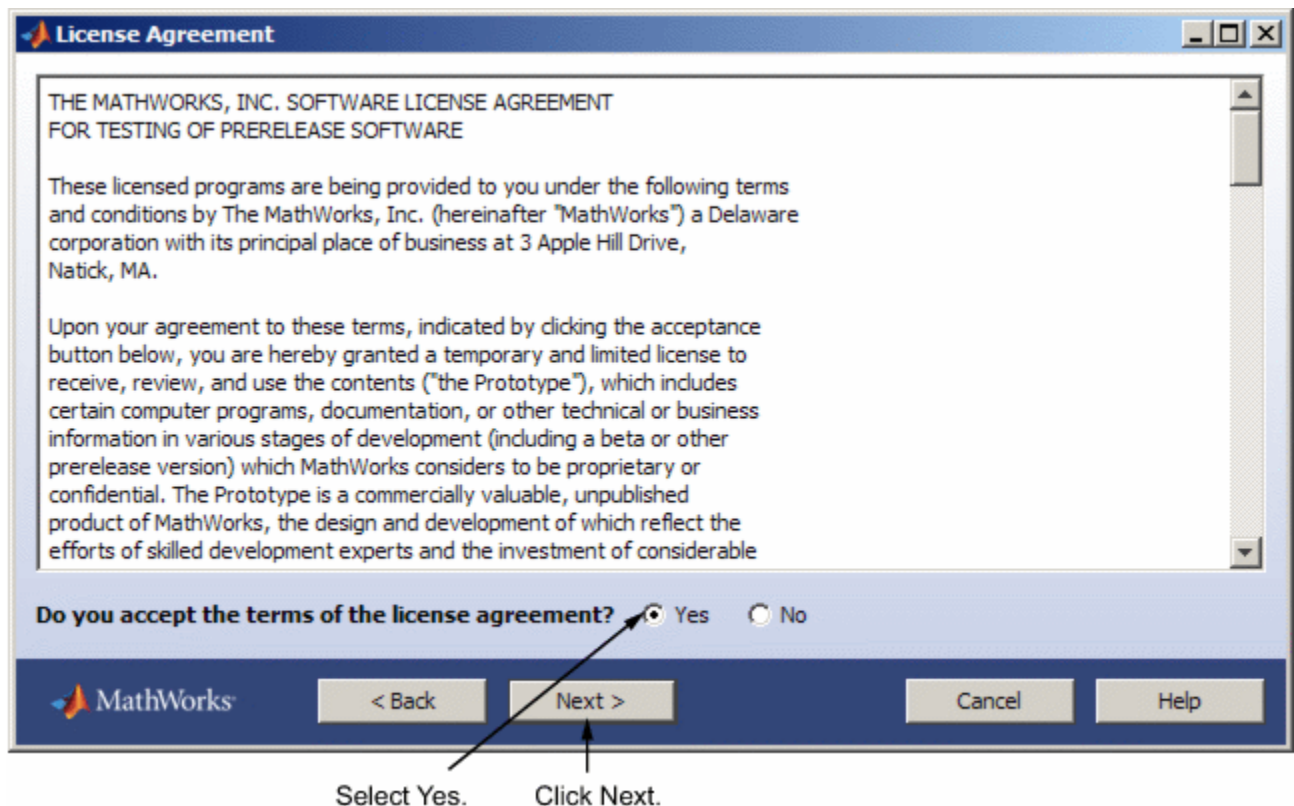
License Agreement

THE MATHWORKS, INC. SOFTWARE LICENSE AGREEMENT
FOR TESTING OF PRERELEASE SOFTWARE

These licensed programs are being provided to you under the following terms and conditions by The MathWorks, Inc. (hereinafter "MathWorks") a Delaware corporation with its principal place of business at 3 Apple Hill Drive, Natick, MA.

Upon your agreement to these terms, indicated by clicking the acceptance button below, you are hereby granted a temporary and limited license to receive, review, and use the contents ("the Prototype"), which includes certain computer programs, documentation, or other technical or business information in various stages of development (including a beta or other prerelease version) which MathWorks considers to be proprietary or confidential. The Prototype is a commercially valuable, unpublished product of MathWorks, the design and development of which reflect the efforts of skilled development experts and the investment of considerable

Do you accept the terms of the license agreement? Yes No

MathWorks

< Back

Next >

Cancel

Help

Select Yes.

Click Next.